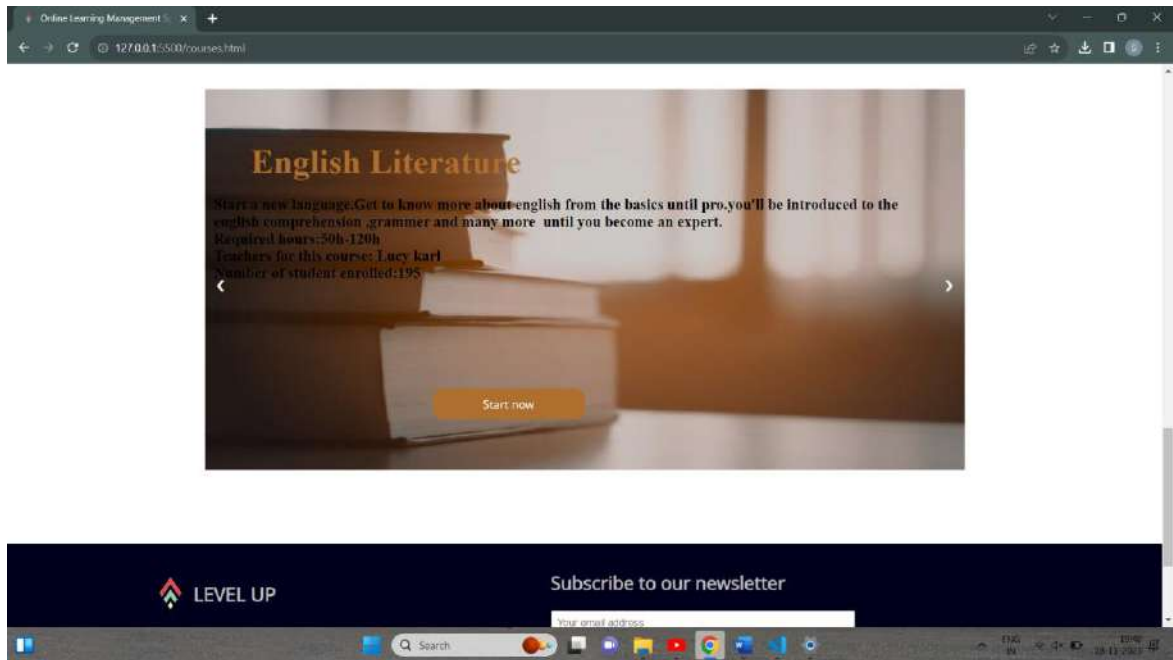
Online Learning Management S ×
127.0.0.1:5500/courses.html

English Literature

Start a new language.Get to know more about english from the basics until pro.you'll be introduced to the english comprehension ,grammer and many more until you become an expert.
Required hours:50h-120h
Teachers for this course: Lucy karl
Number of student enrolled:195

‹
›

Start now

LEVEL UP

Subscribe to our newsletter

Your email address

Search

ENG IN